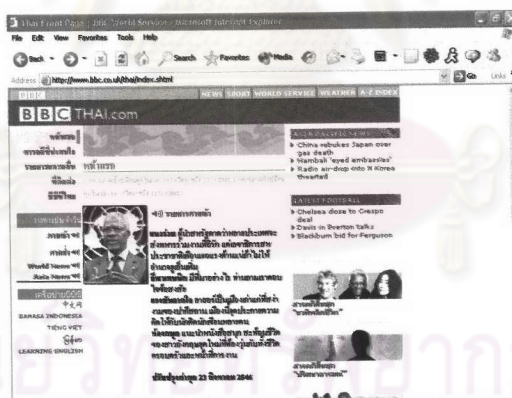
Thai Front Page | BBC World Service - Microsoft Internet Explorer

File Edit View Favorites Tools Help

Back Search Favorites Media

Address http://www.bbc.co.uk/thai/index.shtml

Go Links

BBC THAI.com

NEWS SPORT WORLD SERVICE WEATHER A-Z INDEX

หน้าแรก

ASIA PACIFIC NEWS
China rebukes Japan over gas death
Wambali 'eyed embassies'
Radio air-drop onto N Korea thwarted

LATEST FOOTBALL
Chelsea close to Crespo deal
Davis in Everton talks
Blackburn bid for Ferguson

World News
Asia News

BAHASA INDONESIA
TIENG VIET
LEARNING ENGLISH

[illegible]